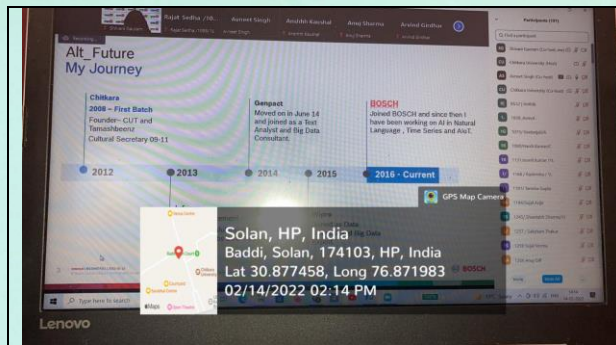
Rajat Sedha / 18...
Avneet Singh
Anubhav Kaushal
Anup Sharma
Arvind Girdhar
Participants (101)

Alt_Future
My Journey

Chitkara
2008 – First Batch
Founder– CUT and Tamashbeenz
Cultural Secretary 09-11

Genpact
Moved on in June 14 and joined as a Test Analyst and Big Data Consultant.

BOSCH
Joined BOSCH and since then I have been working on AI in Natural Language , Time Series and AIoT.

2012
2013
2014
2015
2016 - Current

GPS Map Camera

Solan, HP, India
Baddi, Solan, 174103, HP, India
Lat 30.877458, Long 76.871983
02/14/2022 02:14 PM

BOSCH

Type here to search

Lenovo